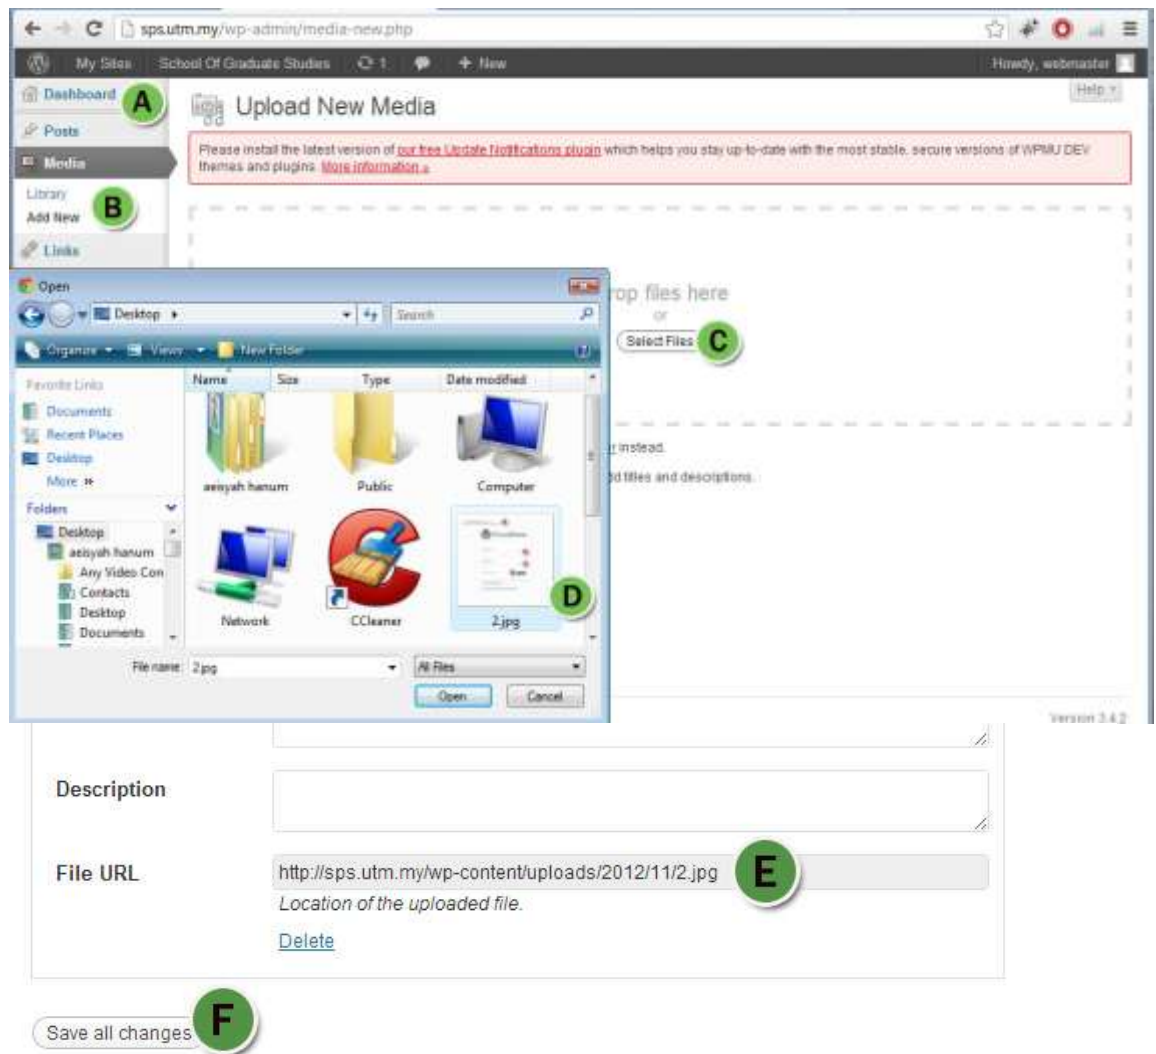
sps.utm.my/wp-admin/media-new.php

My Sites School Of Graduate Studies 1 + New Howdy, webmaster

Dashboard A
Posts
Media
Library
Add New B
Links

Upload New Media

Help

Please install the latest version of our free Update Notifications plugin which helps you stay up-to-date with the most stable, secure versions of WPMU DEV themes and plugins. More information »

rop files here
or
Select Files C

r instead.
d titles and descriptions.

Open
Desktop
Search
Organize Views New Folder
Favorite Links
Documents
Recent Places
Desktop
More »
Folders
Desktop
aeisyah hanum
Any Video Con
Contacts
Desktop
Documents
Name Size Type Date modified
aeisyah hanum
Public
Computer
Network
CCleaner
2.jpg
D
File name: 2.jpg
All Files
Open
Cancel

Version 3.4.2

Description

File URL
http://sps.utm.my/wp-content/uploads/2012/11/2.jpg E
Location of the uploaded file.
Delete

Save all changes F